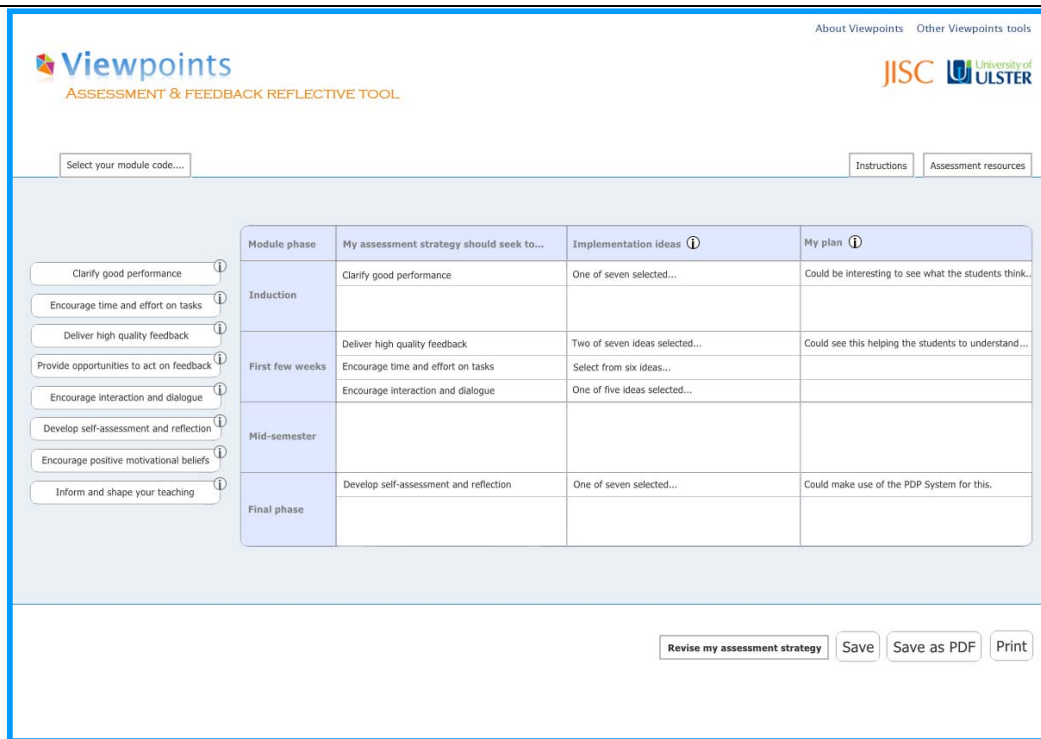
About Viewpoints Other Viewpoints tools

Viewpoints
ASSESSMENT & FEEDBACK REFLECTIVE TOOL

JISC University of ULSTER

Select your module code....

Instructions Assessment resources

Clarify good performance
Encourage time and effort on tasks
Deliver high quality feedback
Provide opportunities to act on feedback
Encourage interaction and dialogue
Develop self-assessment and reflection
Encourage positive motivational beliefs
Inform and shape your teaching

| Module phase | My assessment strategy should seek to... | Implementation ideas | My plan |
|---|---|---|---|
| Induction | Clarify good performance | One of seven selected... | Could be interesting to see what the students think... |
| | | | |
| First few weeks | Deliver high quality feedback | Two of seven ideas selected... | Could see this helping the students to understand... |
| | Encourage time and effort on tasks | Select from six ideas... | |
| | Encourage interaction and dialogue | One of five ideas selected... | |
| Mid-semester | | | |
| Final phase | Develop self-assessment and reflection | One of seven selected... | Could make use of the PDP System for this. |
| | | | |

Revise my assessment strategy Save Save as PDF Print